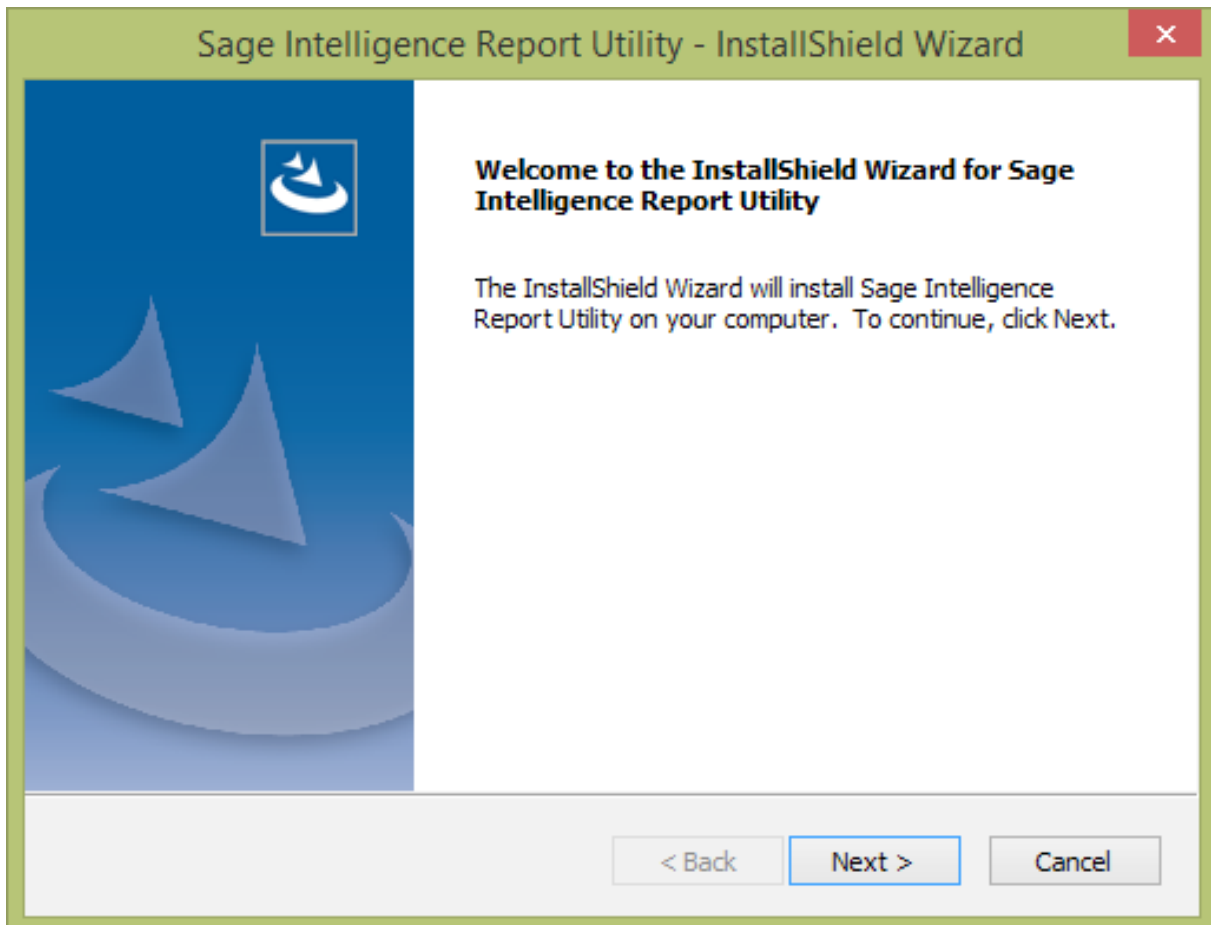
Sage Intelligence Report Utility - InstallShield Wizard

Welcome to the InstallShield Wizard for Sage Intelligence Report Utility

The InstallShield Wizard will install Sage Intelligence Report Utility on your computer. To continue, click Next.

< Back
Next >
Cancel